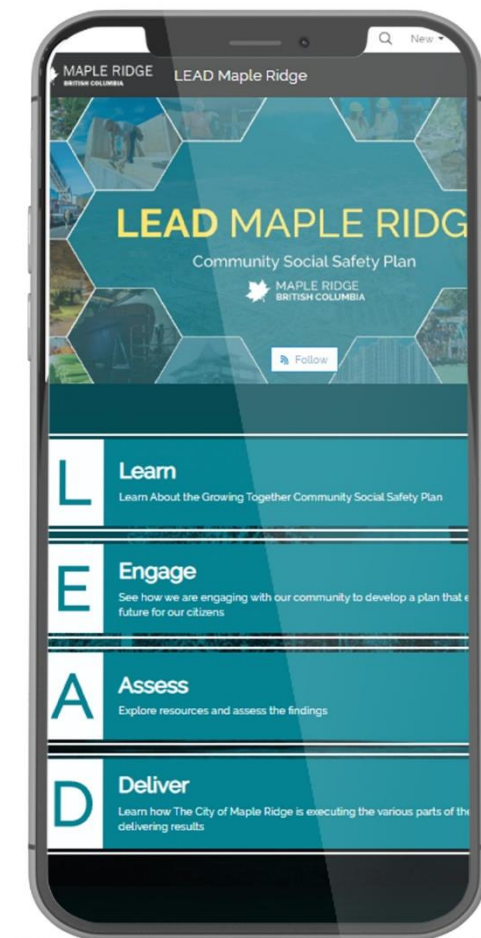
New

MAPLE RIDGE
BRITISH COLUMBIA

LEAD Maple Ridge

LEAD MAPLE RIDG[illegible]

Community Social Safety Plan

MAPLE RIDGE
BRITISH COLUMBIA

Follow

L

Learn

Learn About the Growing Together Community Social Safety Plan

E

Engage

See how we are engaging with our community to develop a plan that e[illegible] future for our citizens

A

Assess

Explore resources and assess the findings

D

Deliver

Learn how The City of Maple Ridge is executing the various parts of the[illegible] delivering results